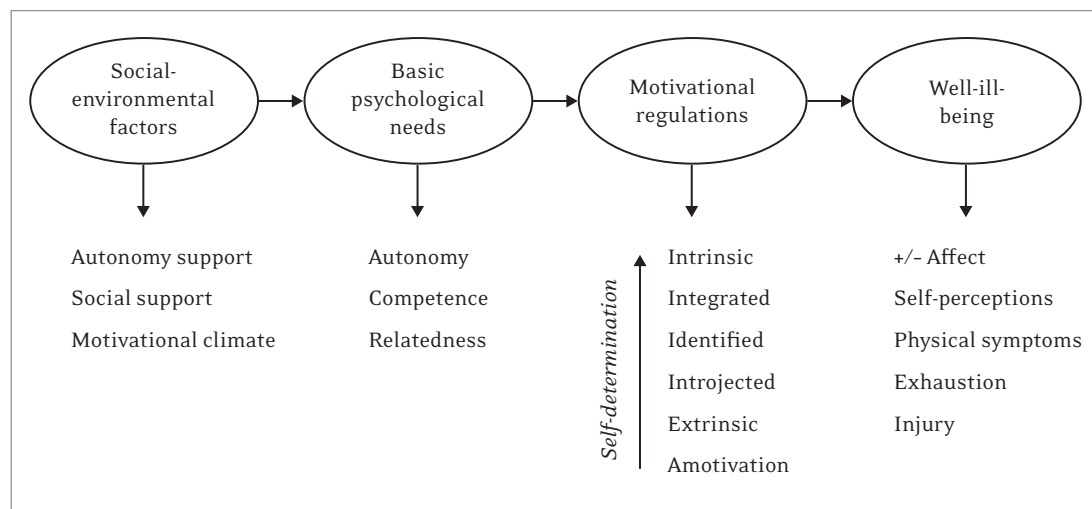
Social-environmental factors

Basic psychological needs

Motivational regulations

Well-ill-being

Autonomy support
Social support
Motivational climate

Autonomy
Competence
Relatedness

Self-determination

Intrinsic
Integrated
Identified
Introjected
Extrinsic
Amotivation

+/– Affect
Self-perceptions
Physical symptoms
Exhaustion
Injury